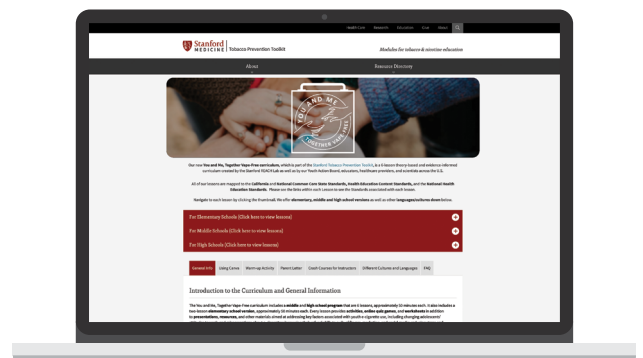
Health Care Research Education Give About

Stanford MEDICINE | Tobacco Prevention Toolkit

Modules for tobacco & nicotine education

About

Resource Directory

YOU AND ME, TOGETHER VAPE-FREE

Our new You and Me, Together Vape-Free curriculum, which is part of the Stanford Tobacco Prevention Toolkit, is a 6 lesson theory-based and evidence-informed curriculum created by the Stanford REACH Lab as well as by our Youth Action Board, educators, healthcare providers, and scientists across the U.S.

All of our lessons are mapped to the California and National Common Core State Standards, Health Education Content Standards, and the National Health Education Standards. Please see the links within each Lesson to see the Standards associated with each lesson.

Navigate to each lesson by clicking the thumbnail. We offer elementary, middle and high school versions as well as other languages/cultures down below.

For Elementary Schools (Click here to view lessons)

For Middle Schools (Click here to view lessons)

For High Schools (Click here to view lessons)

General Info | Using Canva | Warm-up Activity | Parent Letter | Credit Courses for Instructors | Different Cultures and Languages | FAQ

Introduction to the Curriculum and General Information

The You and Me, Together Vape-Free curriculum includes a middle and high school program that are 6 lessons, approximately 50 minutes each. It also includes a two-lesson elementary school version, approximately 50 minutes each. Every lesson provides activities, online quiz games, and worksheets in addition to presentations, resources, and other materials aimed at addressing key factors associated with youth e-cigarette use, including changing adolescents'